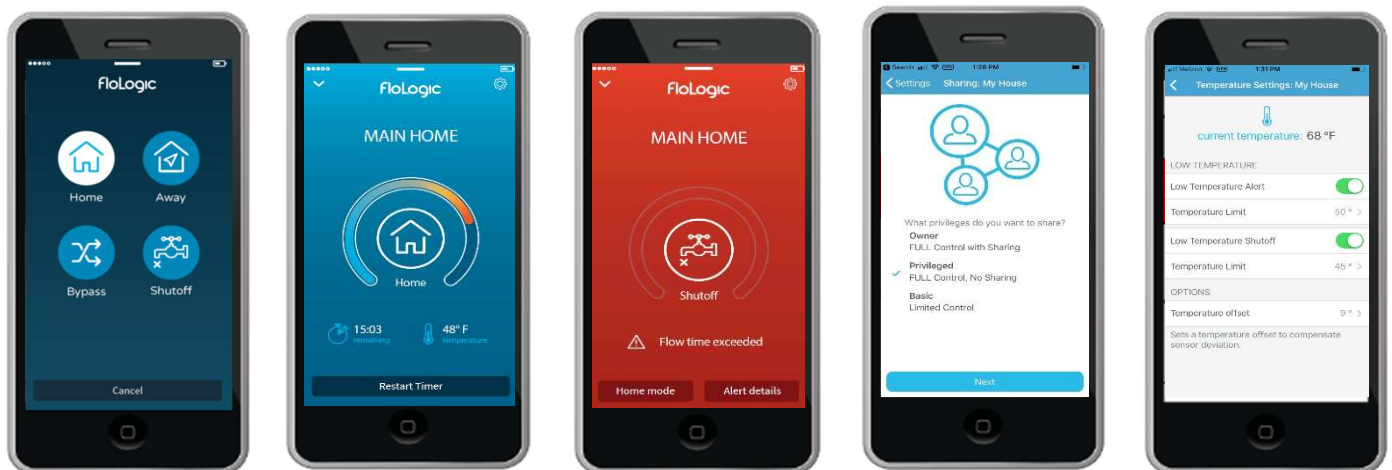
FloLogic

Home

Away

Bypass

Shutoff

Cancel

FloLogic

MAIN HOME

Home

15:03
remaining

48° F
temperature

Restart Timer

FloLogic

MAIN HOME

Shutoff

Flow time exceeded

Home mode

Alert details

Search 1:26 PM

Settings Sharing: My House

What privileges do you want to share?

Owner
FULL Control with Sharing

Privileged
FULL Control, No Sharing

Basic
Limited Control

Next

Verizon 1:31 PM

Temperature Settings: My House

current temperature: 68 °F

LOW TEMPERATURE

Low Temperature Alert

Temperature Limit 50 °

Low Temperature Shutoff

Temperature Limit 45 °

OPTIONS

Temperature offset 0 °

Sets a temperature offset to compensate sensor deviation.